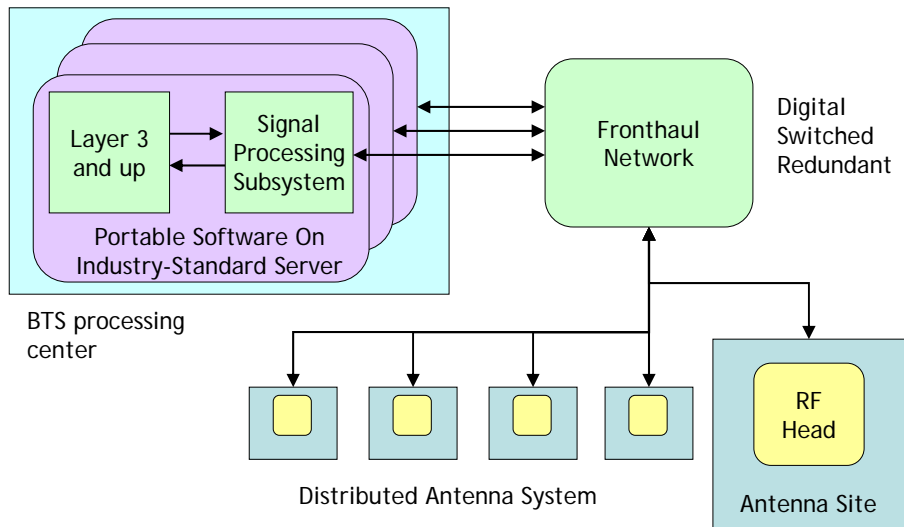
Layer 3 and up

Signal Processing Subsystem

Portable Software On Industry-Standard Server

Fronthaul Network

Digital Switched Redundant

BTS processing center

RF Head

Distributed Antenna System

Antenna Site